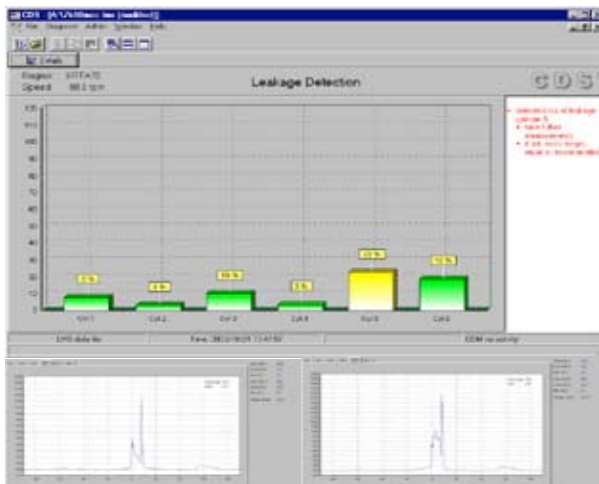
CDS - [A:\...] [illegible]

File Diagnosis Admin Window Help

Details

Engine: 6RTA72
Speed: 88.2 rpm

Leakage Detection

CDS

120
110
100
90
80
70
60
50
40
30
20
10
0

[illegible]
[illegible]
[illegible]
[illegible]
23 %
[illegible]

Cyl 1
Cyl 2
Cyl 3
Cyl 4
Cyl 5
Cyl 6

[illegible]

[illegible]
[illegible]
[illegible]